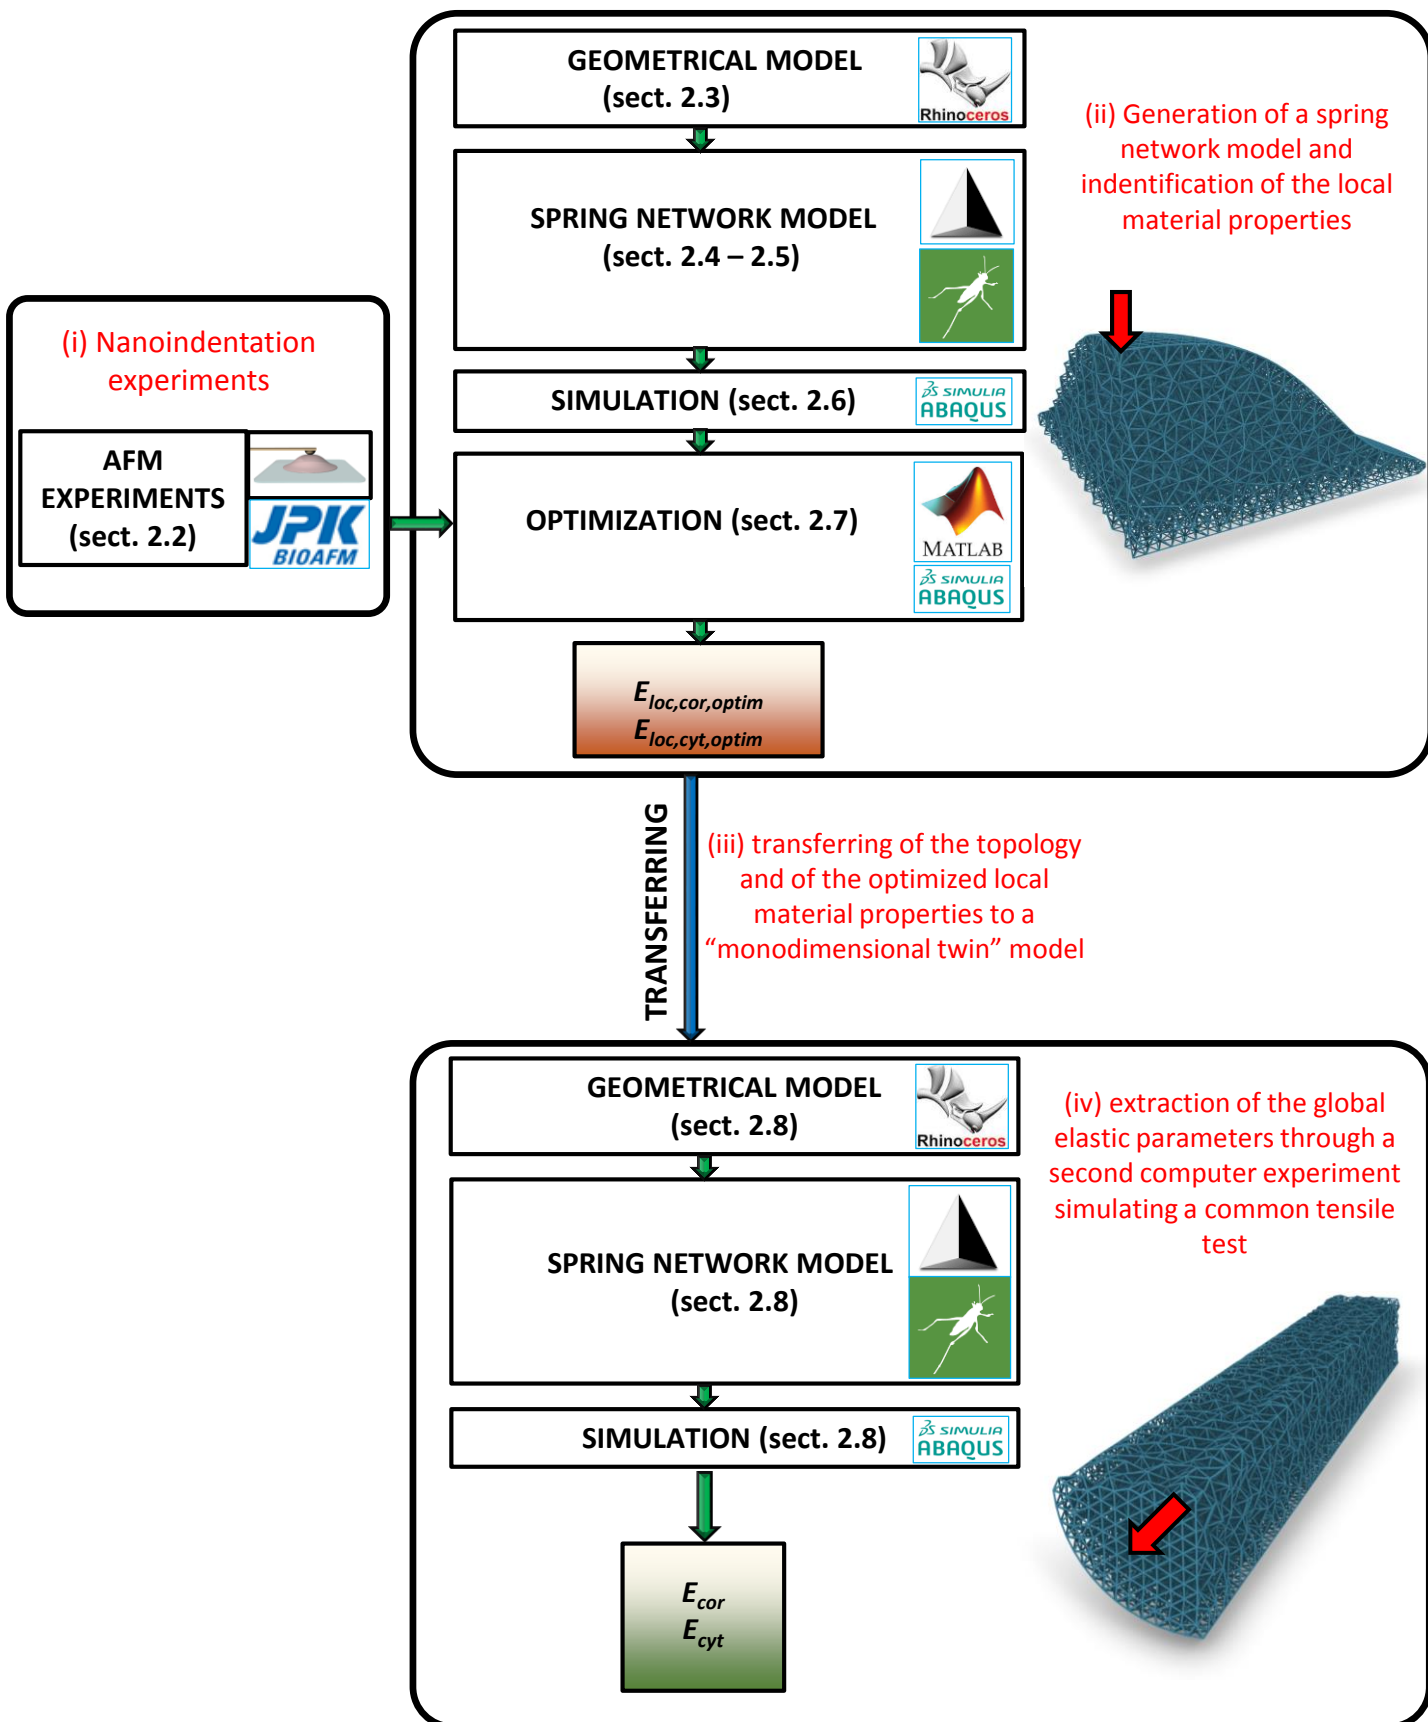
GEOMETRICAL MODEL
(sect. 2.3)

Rhinoceros

(ii) Generation of a spring network model and indentification of the local material properties

SPRING NETWORK MODEL
(sect. 2.4 – 2.5)

(i) Nanoindentation experiments

AFM EXPERIMENTS
(sect. 2.2)

JPK BIOAFM

SIMULATION (sect. 2.6)

SIMULIA ABAQUS

OPTIMIZATION (sect. 2.7)

MATLAB

SIMULIA ABAQUS

$E_{loc,cor,optim}$
$E_{loc,cyt,optim}$

TRANSFERRING

(iii) transferring of the topology and of the optimized local material properties to a “monodimensional twin” model

GEOMETRICAL MODEL
(sect. 2.8)

Rhinoceros

(iv) extraction of the global elastic parameters through a second computer experiment simulating a common tensile test

SPRING NETWORK MODEL
(sect. 2.8)

SIMULATION (sect. 2.8)

SIMULIA ABAQUS

$E_{cor}$
$E_{cyt}$